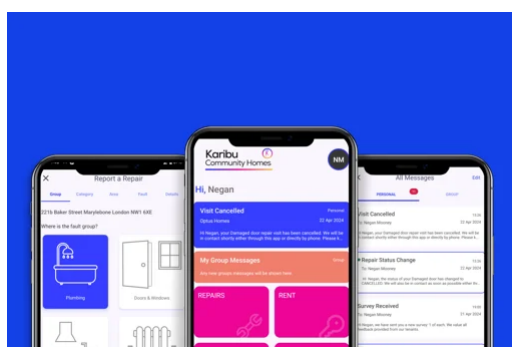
Report a Repair
Group Category Area Fault Details
221b Baker Street Marylebone London NW1 6XE
Where is the fault group?
Plumbing
Doors & Windows

Karibu Community Homes
NM
Hi, Negan
Visit Cancelled
Personal
Optus Homes
22 Apr 2024
Hi Negan, your Damaged door repair visit has been cancelled. We will be in contact shortly either through this app or directly by phone. Please t...
My Group Messages
Group
New group messages will be shown here
REPAIRS
RENT

All Messages
Edit
PERSONAL
GROUP
Visit Cancelled
To: Negan Mooney
22 Apr 2024
Hi Negan, your Damaged door repair visit has been cancelled. We will be in contact shortly either through this app or directly by phone. Please t...
Repair Status Change
To: Negan Mooney
17 Apr 2024
Hi Negan, the status of your Damaged door has changed to CANCELLED. We will be in contact as soon as possible either thr...
Survey Received
To: Negan Mooney
17 Apr 2024
Hi Negan, we have sent you a new survey! 1 of each. We value all feedback provided from our tenants.